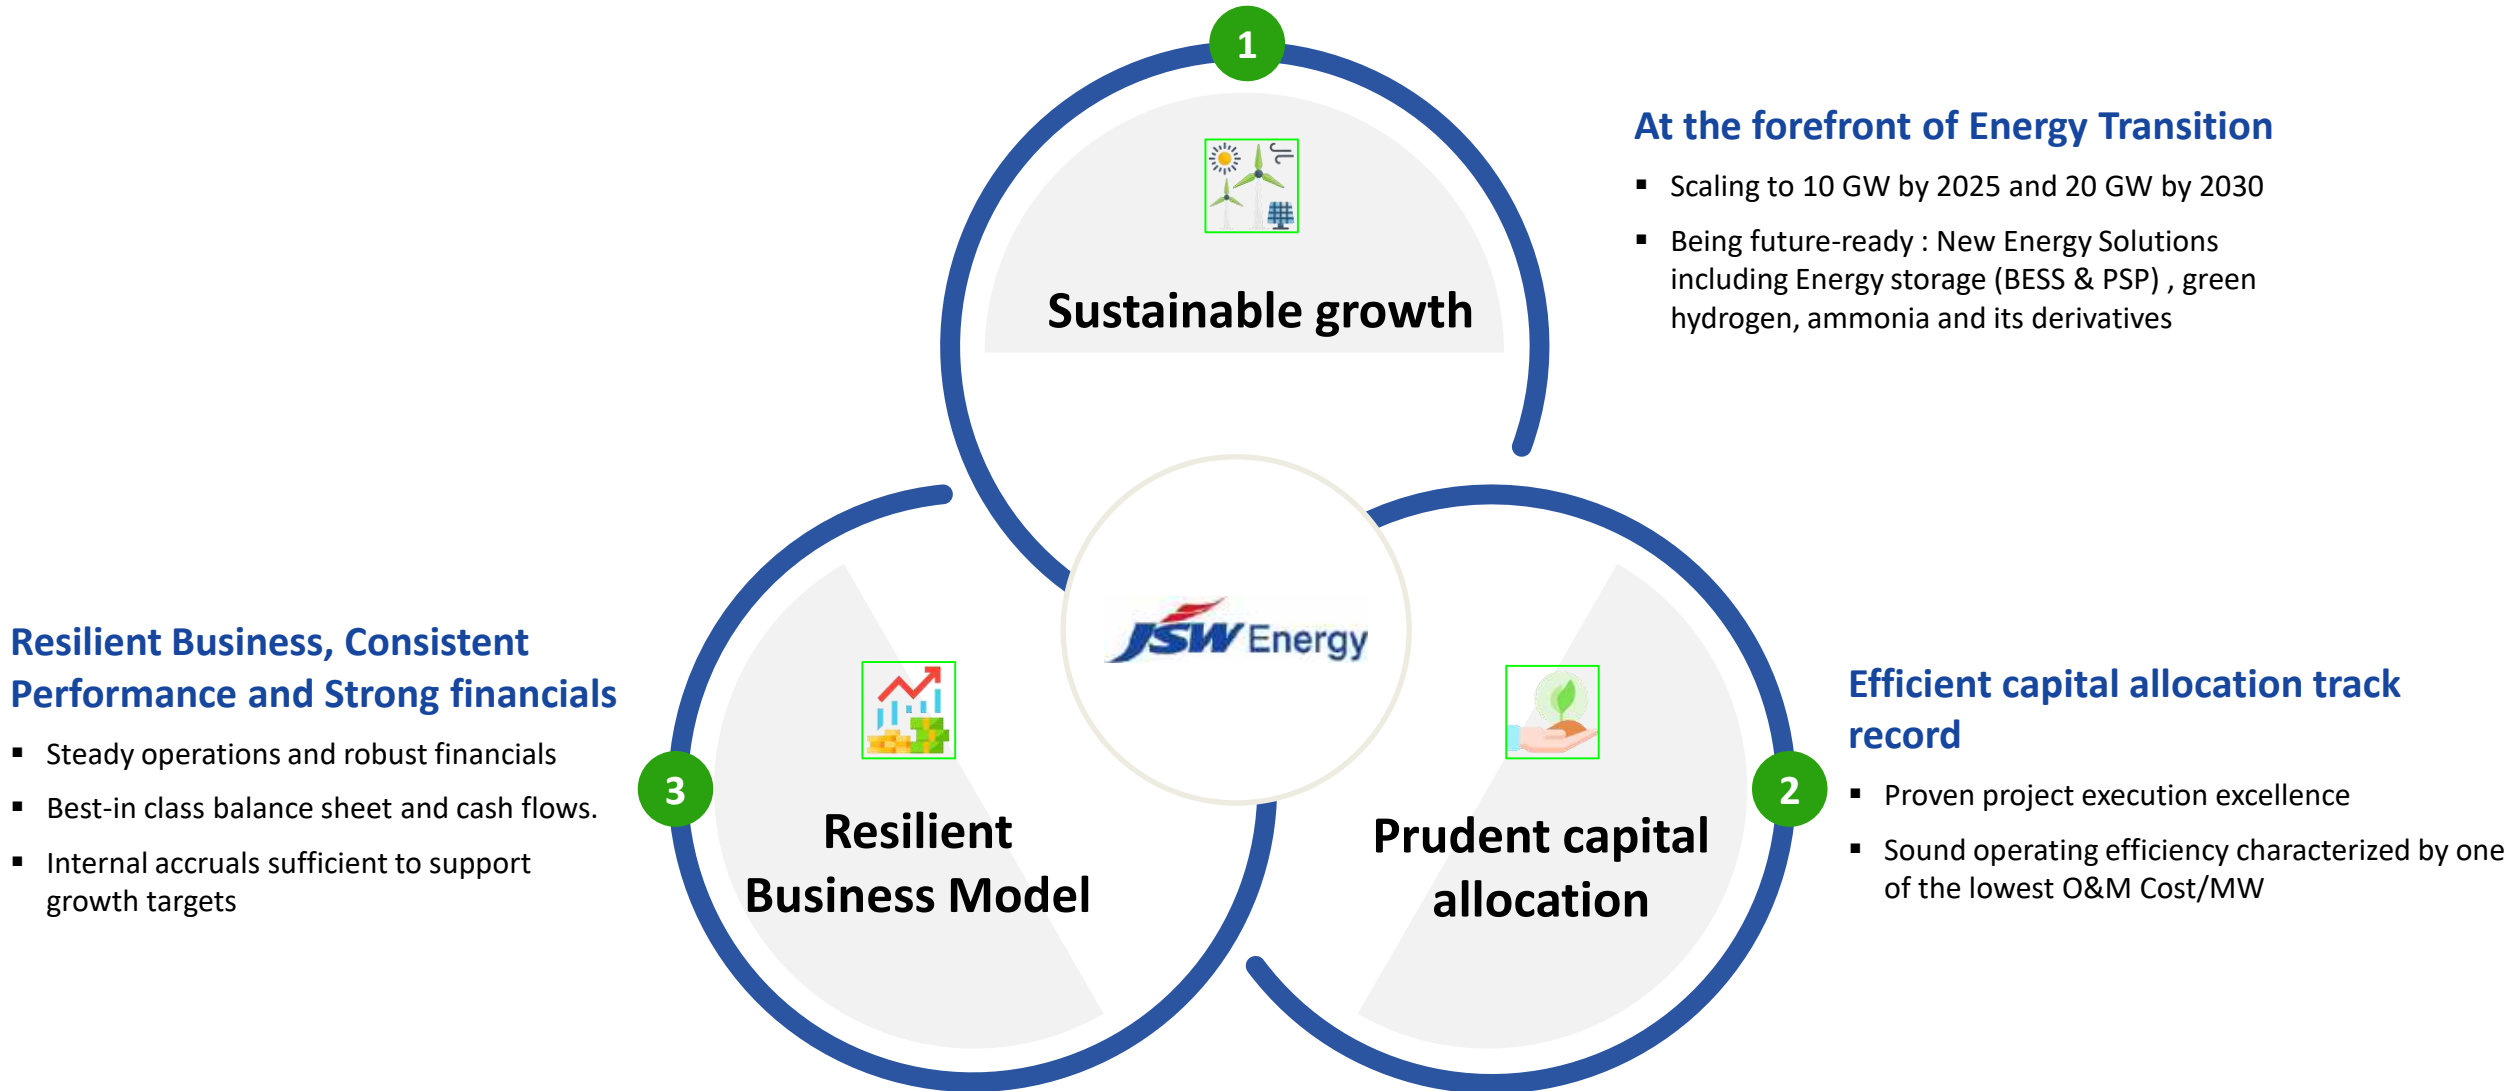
1

Sustainable growth

At the forefront of Energy Transition

▪ Scaling to 10 GW by 2025 and 20 GW by 2030

▪ Being future-ready : New Energy Solutions including Energy storage (BESS & PSP) , green hydrogen, ammonia and its derivatives

JSW Energy

Resilient Business, Consistent Performance and Strong financials

▪ Steady operations and robust financials

▪ Best-in class balance sheet and cash flows.

▪ Internal accruals sufficient to support growth targets

3

Resilient Business Model

Prudent capital allocation

2

Efficient capital allocation track record

▪ Proven project execution excellence

▪ Sound operating efficiency characterized by one of the lowest O&M Cost/MW